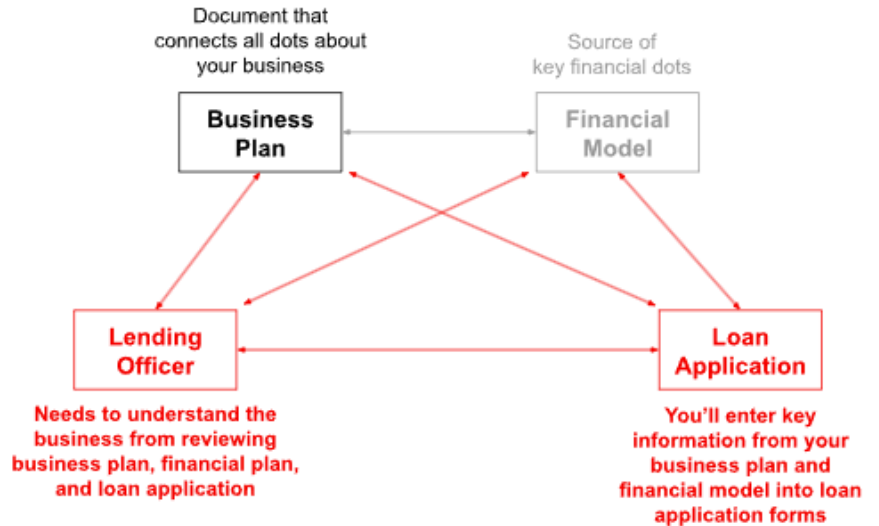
Document that connects all dots about your business

Business Plan

Source of key financial dots

Financial Model

Lending Officer

Needs to understand the business from reviewing business plan, financial plan, and loan application

Loan Application

You'll enter key information from your business plan and financial model into loan application forms